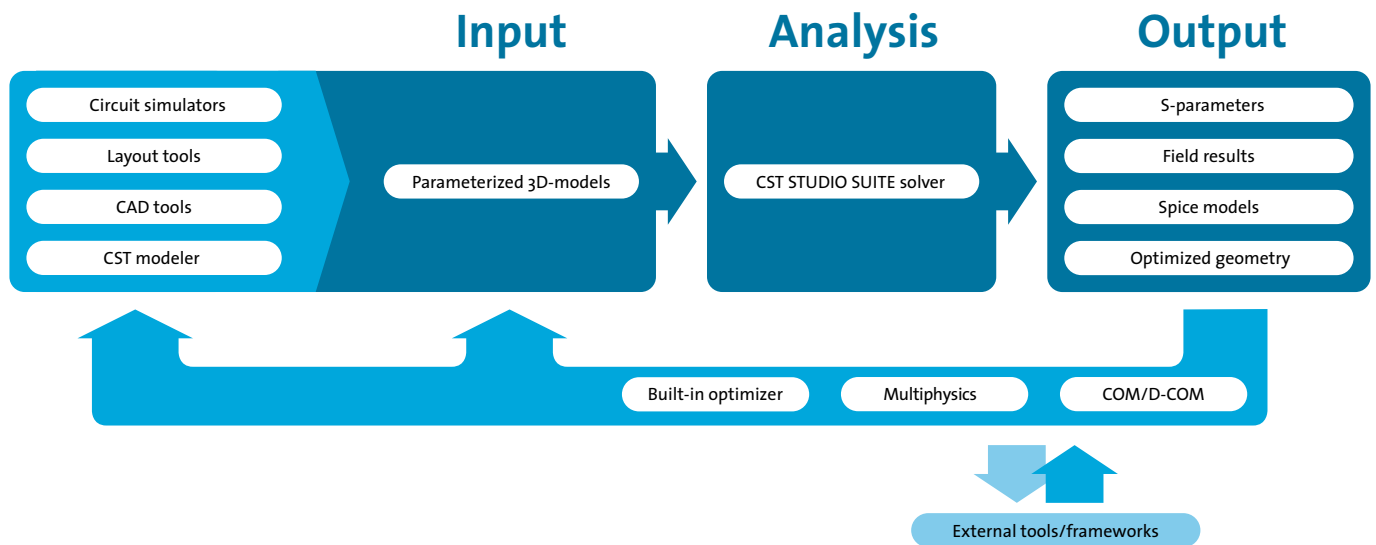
Input

Analysis

Output

Circuit simulators

Layout tools

CAD tools

CST modeler

Parameterized 3D-models

CST STUDIO SUITE solver

S-parameters

Field results

Spice models

Optimized geometry

Built-in optimizer

Multiphysics

COM/D-COM

External tools/frameworks